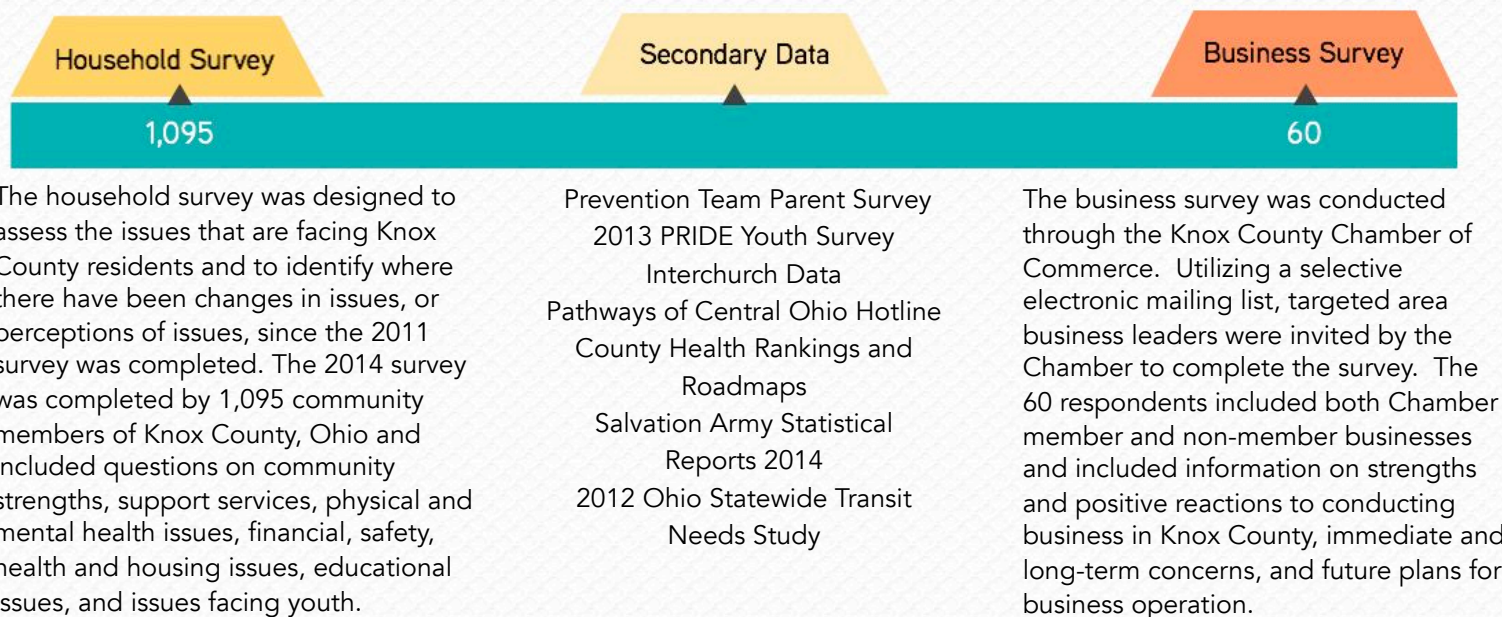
Household Survey

Secondary Data

Business Survey

1,095

60

The household survey was designed to assess the issues that are facing Knox County residents and to identify where there have been changes in issues, or perceptions of issues, since the 2011 survey was completed. The 2014 survey was completed by 1,095 community members of Knox County, Ohio and included questions on community strengths, support services, physical and mental health issues, financial, safety, health and housing issues, educational issues, and issues facing youth.

Prevention Team Parent Survey
2013 PRIDE Youth Survey
Interchurch Data
Pathways of Central Ohio Hotline
County Health Rankings and Roadmaps
Salvation Army Statistical Reports 2014
2012 Ohio Statewide Transit Needs Study

The business survey was conducted through the Knox County Chamber of Commerce. Utilizing a selective electronic mailing list, targeted area business leaders were invited by the Chamber to complete the survey. The 60 respondents included both Chamber member and non-member businesses and included information on strengths and positive reactions to conducting business in Knox County, immediate and long-term concerns, and future plans for business operation.